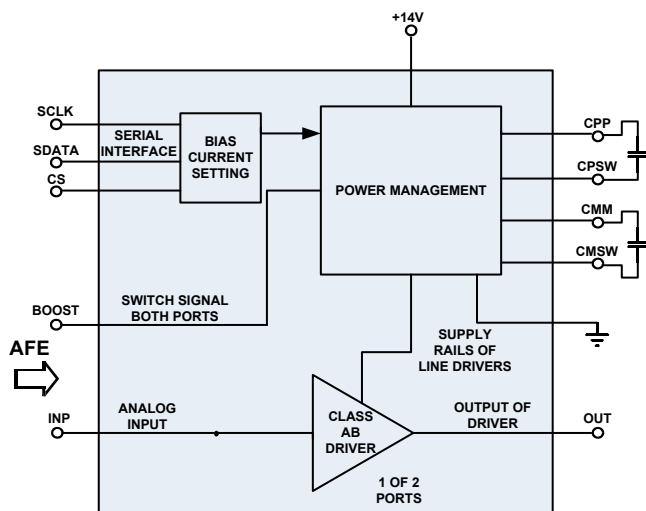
+14V

SCLK
SDATA
CS
SERIAL INTERFACE
BIAS CURRENT SETTING
POWER MANAGEMENT
CPP
CPSW
CMM
CMSW

BOOST
SWITCH SIGNAL BOTH PORTS
SUPPLY RAILS OF LINE DRIVERS

AFE

INP
ANALOG INPUT
CLASS AB DRIVER
OUTPUT OF DRIVER
OUT
1 OF 2 PORTS